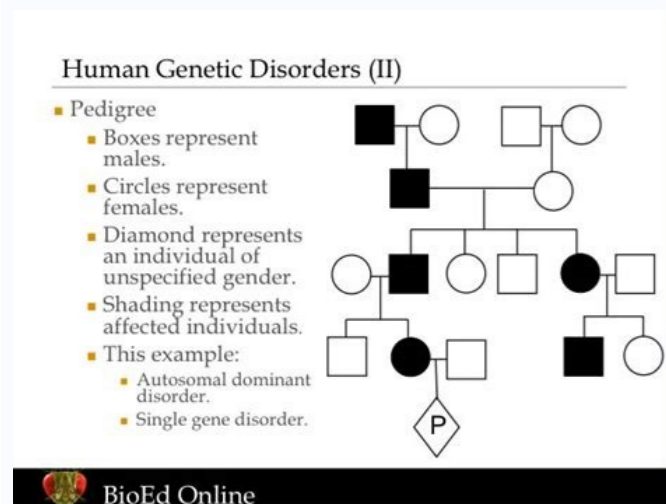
Human Genetic Disorders (II)

Pedigree

Boxes represent males.

Circles represent females.

Diamond represents an individual of unspecified gender.

Shading represents affected individuals.

This example:

Autosomal dominant disorder.

Single gene disorder.

P

BioEd Online